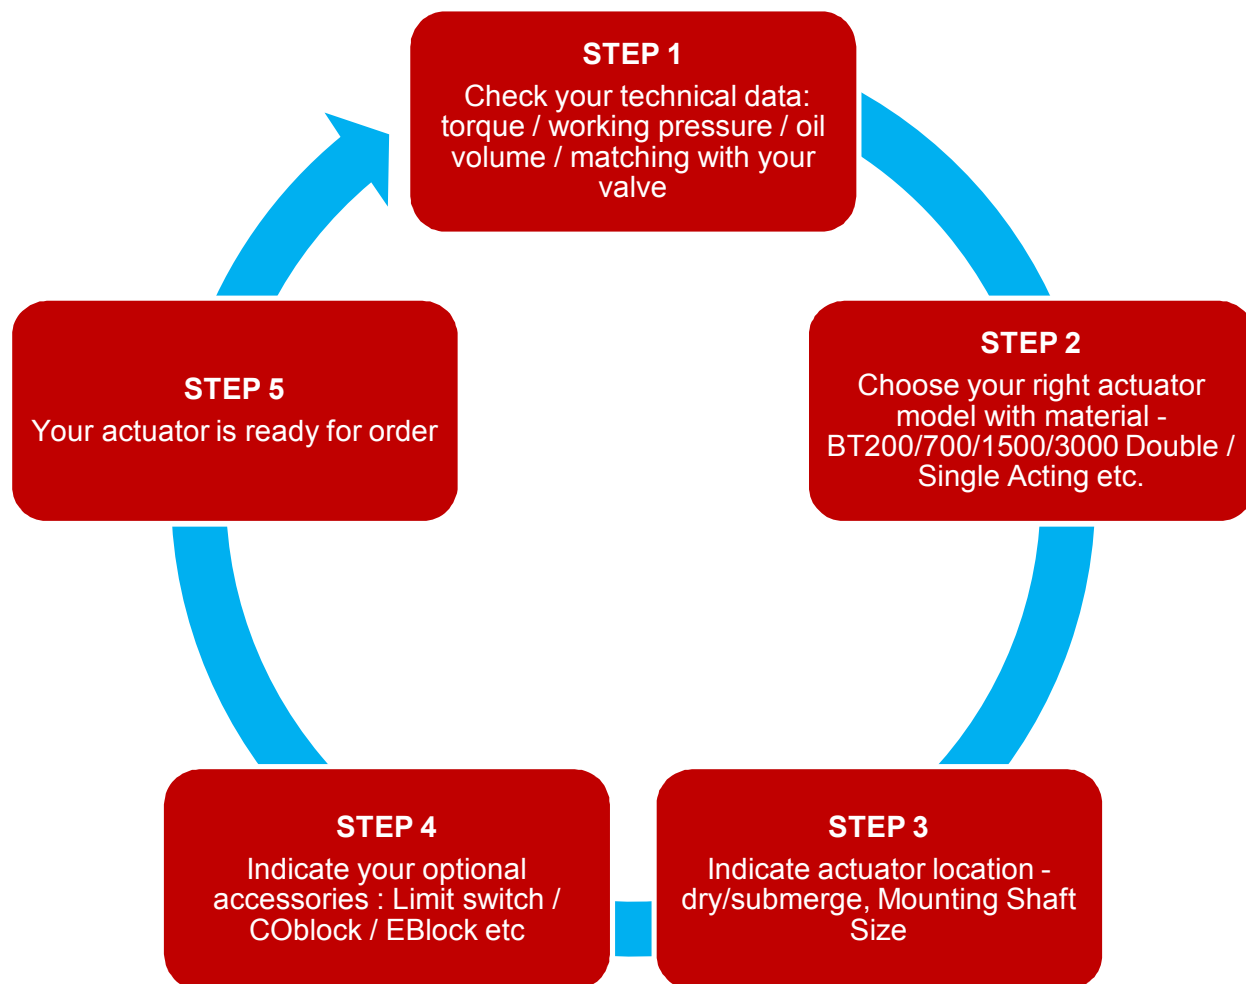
STEP 1
Check your technical data: torque / working pressure / oil volume / matching with your valve

STEP 2
Choose your right actuator model with material - BT200/700/1500/3000 Double / Single Acting etc.

STEP 3
Indicate actuator location - dry/submerge, Mounting Shaft Size

STEP 4
Indicate your optional accessories : Limit switch / COblock / EBlock etc

STEP 5
Your actuator is ready for order